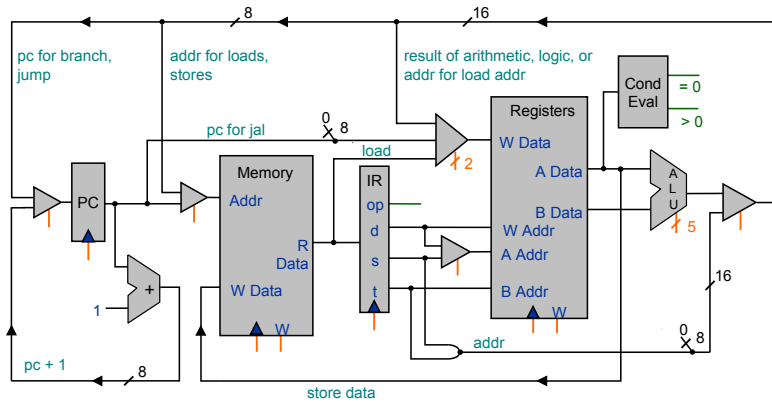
8
16
pc for branch, jump
addr for loads, stores
result of arithmetic, logic, or addr for load addr
Cond Eval
= 0
> 0
0
8
pc for jal
load
Registers
W Data
2
A Data
Memory
IR
op
PC
Addr
A L U
d
B Data
W Addr
5
R Data
s
A Addr
+
16
1
W Data
t
B Addr
W
W
0
8
addr
pc + 1
8
store data